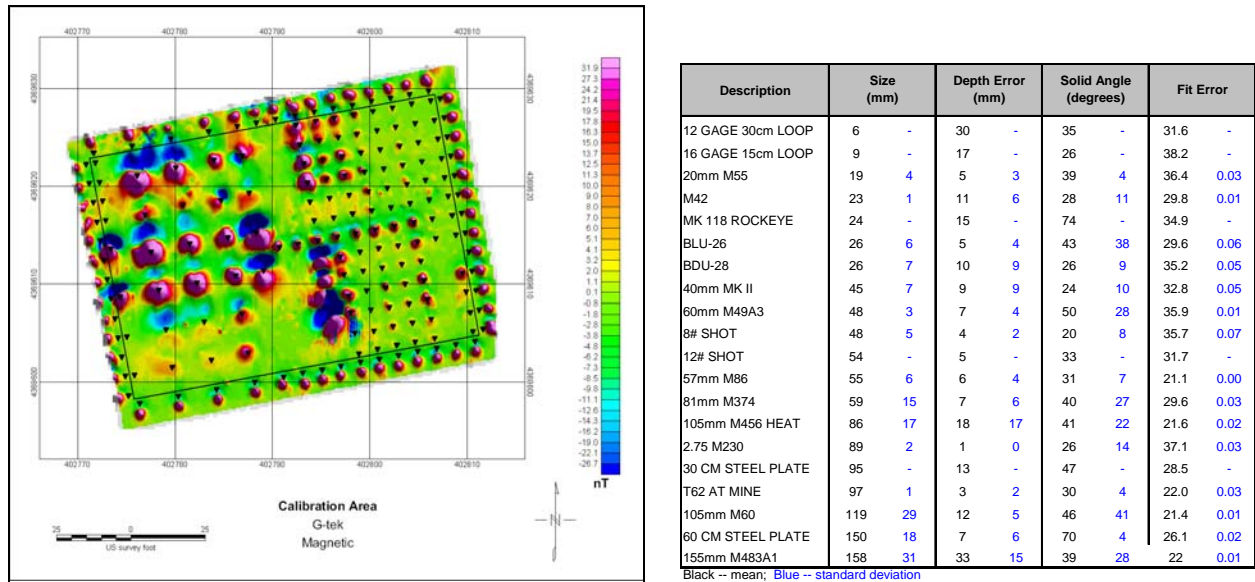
402770 402780 402790 402800 402810

4369630 4369620 4369610 4369600

31.9 27.3 24.2 21.4 19.5 17.8 16.3 15.0 13.7 12.5 11.3 10.0 9.0 8.0 7.0 6.0 5.1 4.1 3.2 2.0 1.1 0.1 -0.8 -1.8 -2.8 -3.8 -4.8 -6.2 -7.3 -8.5 -9.8 -11.1 -12.6 -14.3 -16.2 -19.0 -22.1 -26.7

nT

Calibration Area
G-tek
Magnetic

25 0 25
US survey foot

N

| Description | Size (mm) | | Depth Error (mm) | | Solid Angle (degrees) | | Fit Error | |
|---|---|---|---|---|---|---|---|---|
| 12 GAGE 30cm LOOP | 6 | - | 30 | - | 35 | - | 31.6 | - |
| 16 GAGE 15cm LOOP | 9 | - | 17 | - | 26 | - | 38.2 | - |
| 20mm M55 | 19 | 4 | 5 | 3 | 39 | 4 | 36.4 | 0.03 |
| M42 | 23 | 1 | 11 | 6 | 28 | 11 | 29.8 | 0.01 |
| MK 118 ROCKEYE | 24 | - | 15 | - | 74 | - | 34.9 | - |
| BLU-26 | 26 | 6 | 5 | 4 | 43 | 38 | 29.6 | 0.06 |
| BDU-28 | 26 | 7 | 10 | 9 | 26 | 9 | 35.2 | 0.05 |
| 40mm MK II | 45 | 7 | 9 | 9 | 24 | 10 | 32.8 | 0.05 |
| 60mm M49A3 | 48 | 3 | 7 | 4 | 50 | 28 | 35.9 | 0.01 |
| 8# SHOT | 48 | 5 | 4 | 2 | 20 | 8 | 35.7 | 0.07 |
| 12# SHOT | 54 | - | 5 | - | 33 | - | 31.7 | - |
| 57mm M86 | 55 | 6 | 6 | 4 | 31 | 7 | 21.1 | 0.00 |
| 81mm M374 | 59 | 15 | 7 | 6 | 40 | 27 | 29.6 | 0.03 |
| 105mm M456 HEAT | 86 | 17 | 18 | 17 | 41 | 22 | 21.6 | 0.02 |
| 2.75 M230 | 89 | 2 | 1 | 0 | 26 | 14 | 37.1 | 0.03 |
| 30 CM STEEL PLATE | 95 | - | 13 | - | 47 | - | 28.5 | - |
| T62 AT MINE | 97 | 1 | 3 | 2 | 30 | 4 | 22.0 | 0.03 |
| 105mm M60 | 119 | 29 | 12 | 5 | 46 | 41 | 21.4 | 0.01 |
| 60 CM STEEL PLATE | 150 | 18 | 7 | 6 | 70 | 4 | 26.1 | 0.02 |
| 155mm M483A1 | 158 | 31 | 33 | 15 | 39 | 28 | 22 | 0.01 |

Black -- mean; Blue -- standard deviation